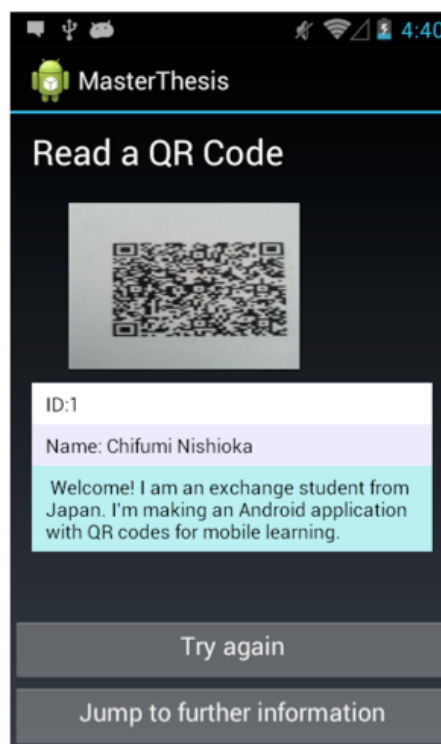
4:40

MasterThesis

Read a QR Code

ID:1

Name: Chifumi Nishioka

Welcome! I am an exchange student from Japan. I'm making an Android application with QR codes for mobile learning.

Try again

Jump to further information